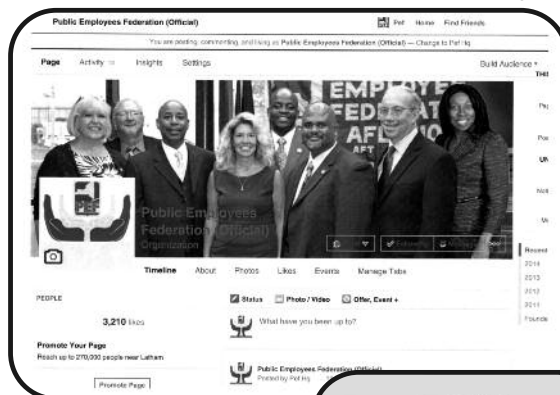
Public Employees Federation (Official)

Pef Home Find Friends

You are posting, commenting, and liking as Public Employees Federation (Official) — Change to Pef Hq

Page Activity Insights Settings Build Audience ▾

EMPLOYEES FEDERATION AFL-CIO

Public Employees Federation (Official)
Organization

Timeline About Photos Likes Events Manage Tabs

PEOPLE

3,210 likes

Promote Your Page
Reach up to 270,000 people near Latham

Promote Page

Status Photo / Video Offer, Event +

What have you been up to?

Public Employees Federation (Official)
Posted by Pef Hq

Recent
2014
2013
2012
2011
Founded